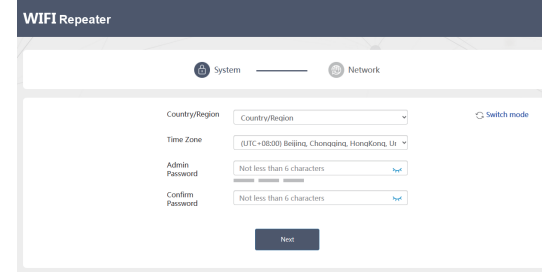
WIFI Repeater

System

Network

Country/Region
Country/Region

Switch mode

Time Zone
(UTC+08:00) Beijing, Chongqing, HongKong, Ur

Admin Password
Not less than 6 characters

Confirm Password
Not less than 6 characters

Next